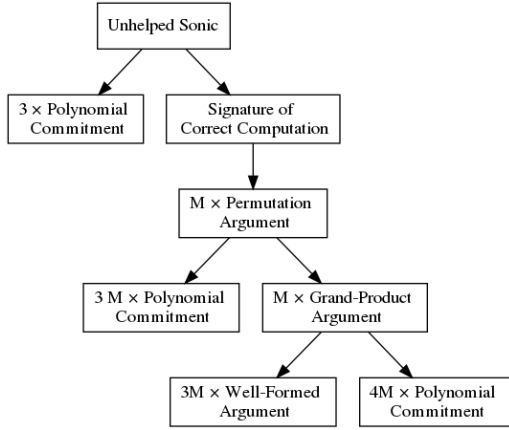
Unhelped Sonic

3 × Polynomial Commitment

Signature of Correct Computation

M × Permutation Argument

3 M × Polynomial Commitment

M × Grand-Product Argument

3M × Well-Formed Argument

4M × Polynomial Commitment